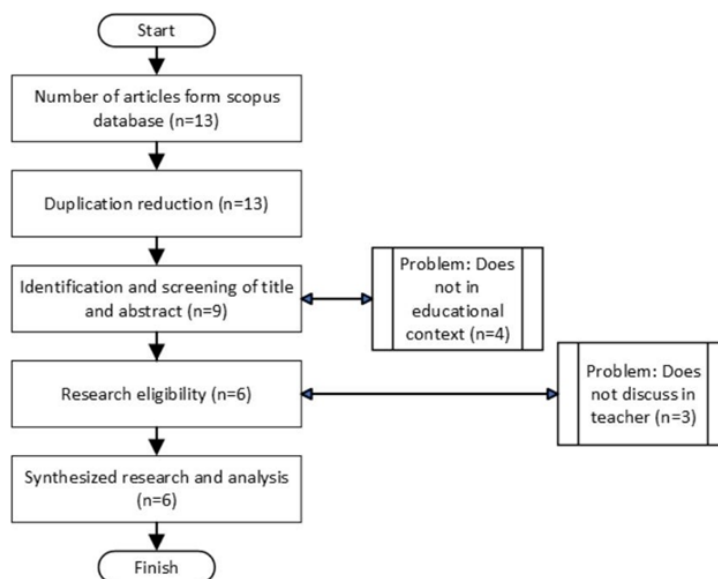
Start

Number of articles form scopus database (n=13)

Duplication reduction (n=13)

Identification and screening of title and abstract (n=9)

Problem: Does not in educational context (n=4)

Research eligibility (n=6)

Problem: Does not discuss in teacher (n=3)

Synthesized research and analysis (n=6)

Finish